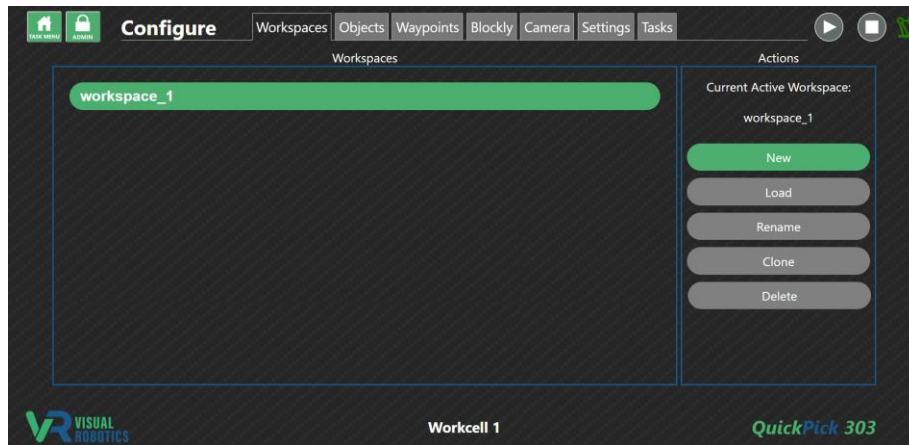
TASK MENU ADMIN Configure Workspaces Objects Waypoints Blockly Camera Settings Tasks

Workspaces

workspace_1

Actions

Current Active Workspace:

workspace_1

New

Load

Rename

Clone

Delete

VR VISUAL ROBOTICS

Workcell 1

QuickPick 303